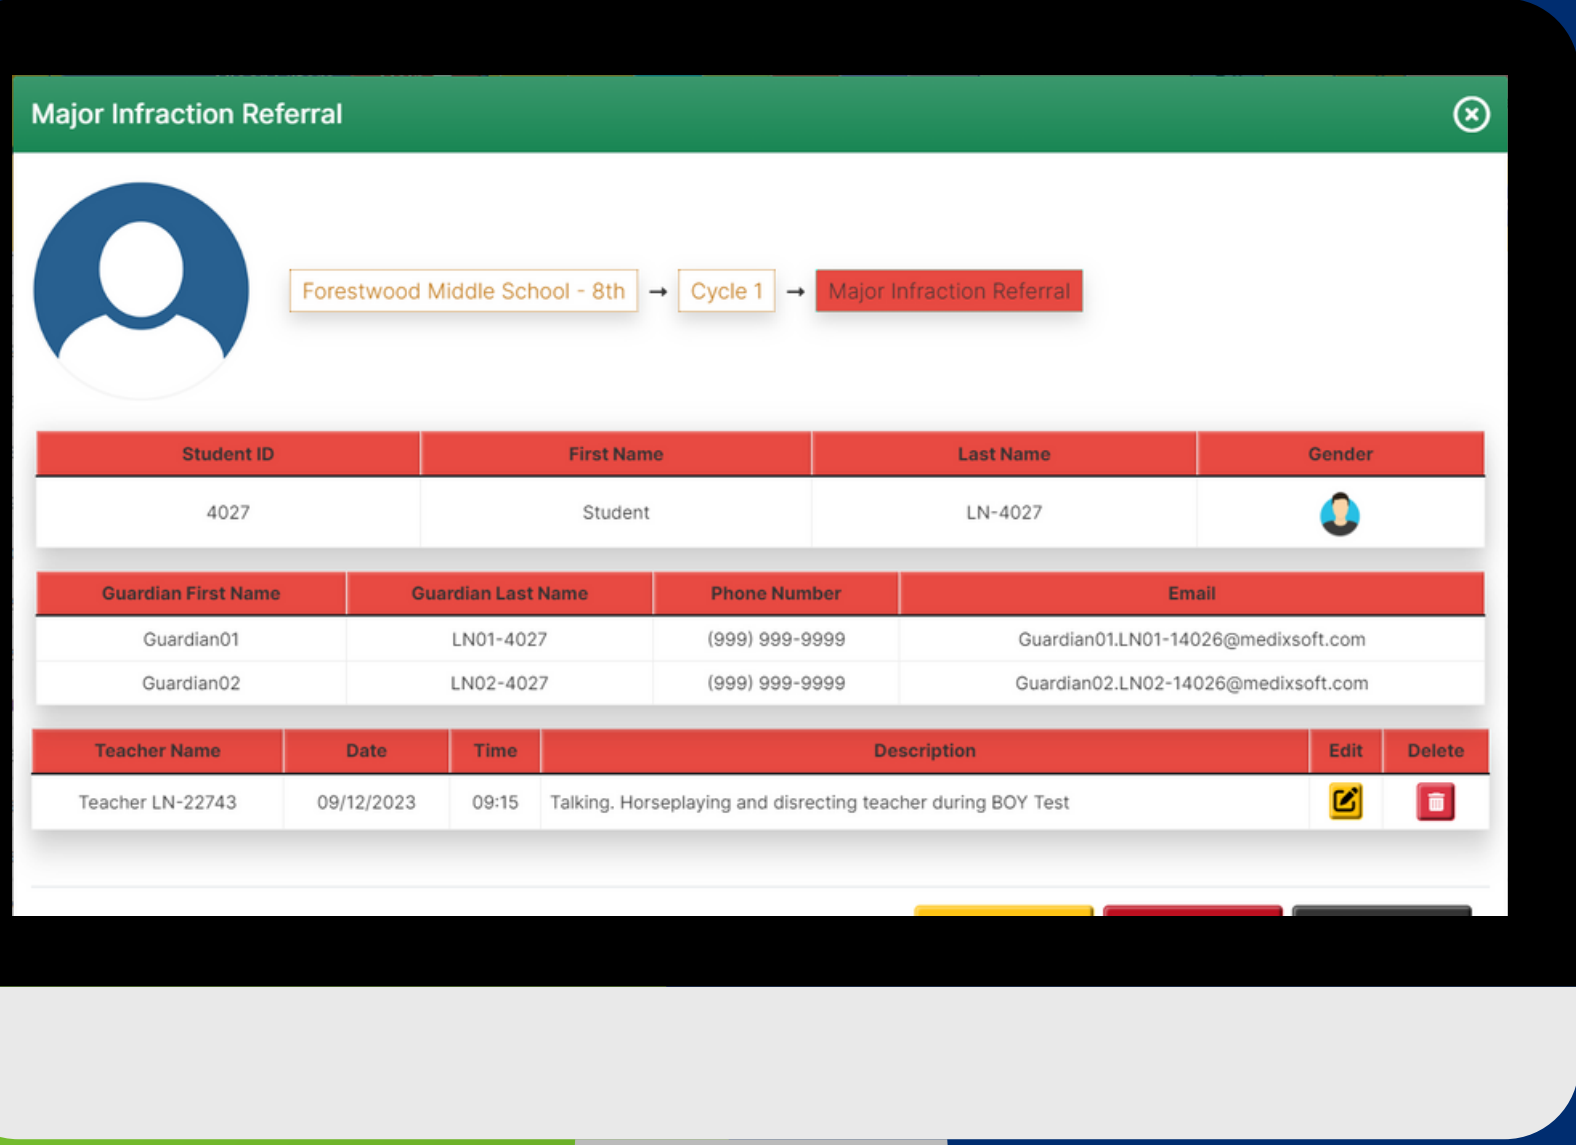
Major Infraction Referral

Forestwood Middle School - 8th → Cycle 1 → Major Infraction Referral

| Student ID | First Name | Last Name | Gender |
|---|---|---|---|
| 4027 | Student | LN-4027 | |

| Guardian First Name | Guardian Last Name | Phone Number | Email |
|---|---|---|---|
| Guardian01 | LN01-4027 | (999) 999-9999 | Guardian01.LN01-14026@medixsoft.com |
| Guardian02 | LN02-4027 | (999) 999-9999 | Guardian02.LN02-14026@medixsoft.com |

| Teacher Name | Date | Time | Description | Edit | Delete |
|---|---|---|---|---|---|
| Teacher LN-22743 | 09/12/2023 | 09:15 | Talking. Horseplaying and disrecting teacher during BOY Test | | |